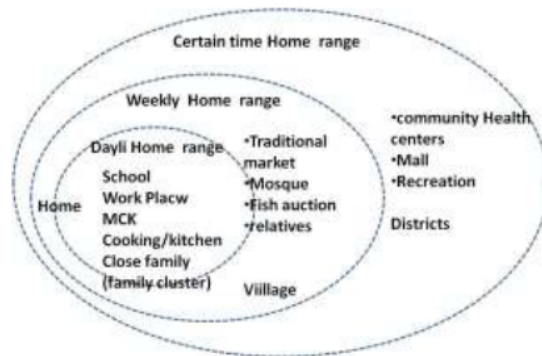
Certain time Home range

Weekly Home range

Dayli Home range

Home

School
Work Placw
MCK
Cooking/kitchen
Close family
(family cluster)

•Traditional market
•Mosque
•Fish auction
•relatives

Viillage

•community Health centers
•Mall
•Recreation

Districts